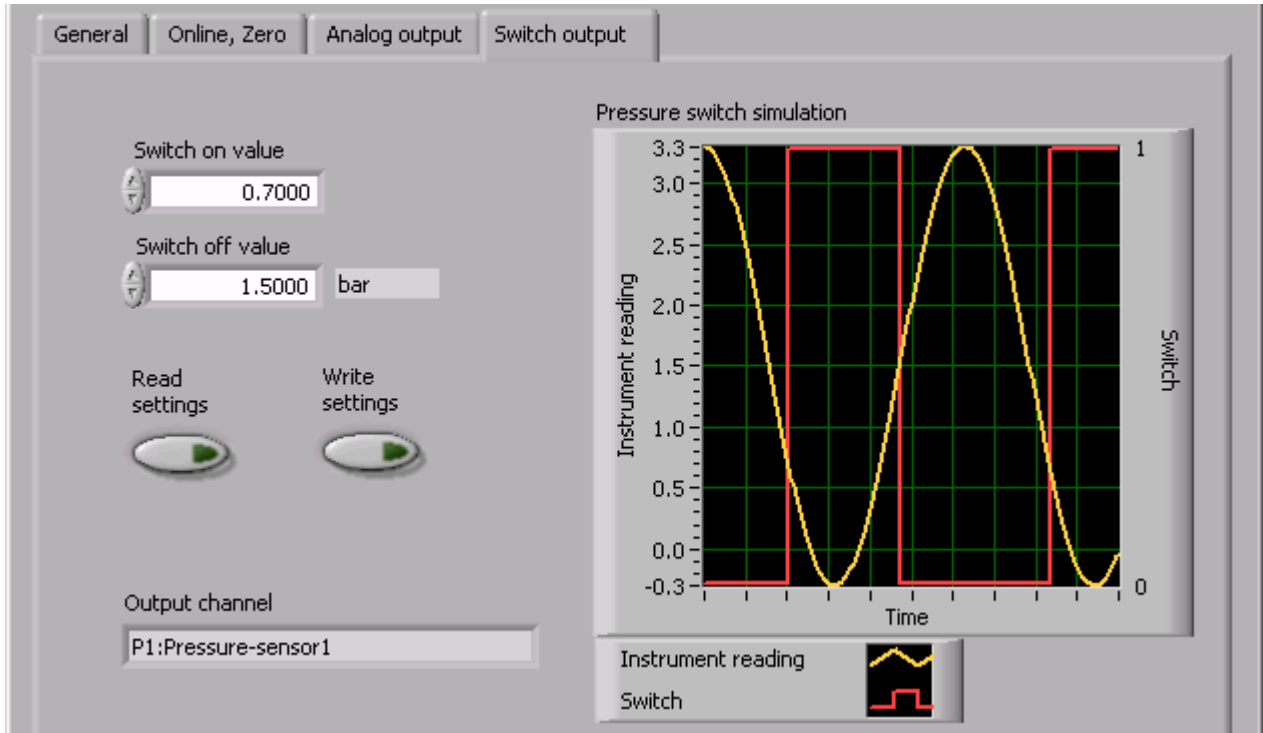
General | Online, Zero | Analog output | Switch output

Switch on value
0.7000

Switch off value
1.5000 bar

Read settings

Write settings

Output channel
P1:Pressure-sensor1

Pressure switch simulation

3.3
3.0
2.5
2.0
1.5
1.0
0.5
0.0
-0.3

Instrument reading

1
0

Switch

Time

Instrument reading
Switch